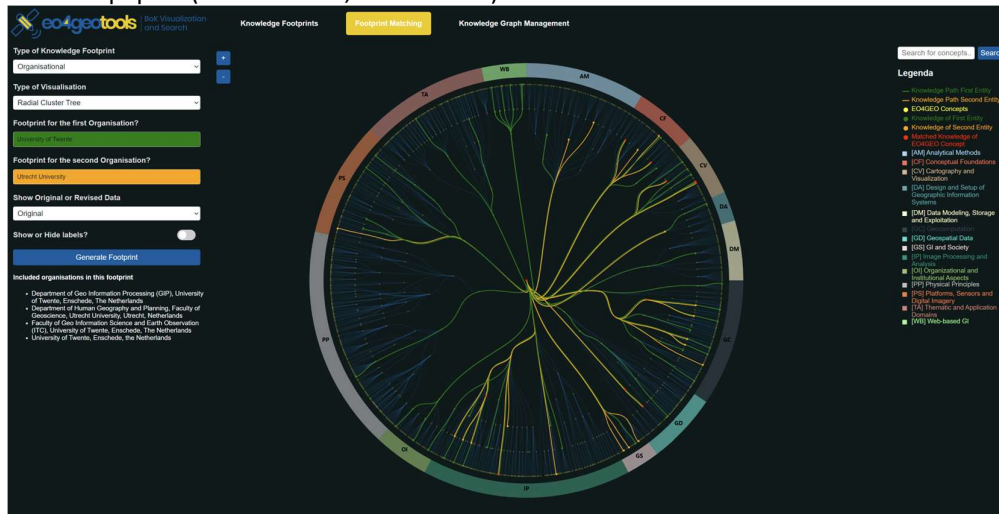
eo4geotools BoK Visualization and Search

Knowledge Footprints
Footprint Matching
Knowledge Graph Management

Type of Knowledge Footprint
Organisational

Type of Visualisation
Radial Cluster Tree

Footprint for the first Organisation?
University of Twente

Footprint for the second Organisation?
Utrecht University

Show Original or Revised Data
Original

Show or Hide labels?

Generate Footprint

Included organisations in this footprint

- Department of Geo Information Processing (GIP), University of Twente, Enschede, The Netherlands
- Department of Human Geography and Planning, Faculty of Geoscience, Utrecht University, Utrecht, Netherlands
- Faculty of Geo Information Science and Earth Observation (ITC), University of Twente, Enschede, The Netherlands
- University of Twente, Enschede, the Netherlands

+
-

WB
AM
CF
CV
DA
DM
GC
GD
GS
IP
OI
PP
PS
TA

Search for concepts...
Search

Legenda
Knowledge Path First Entity
Knowledge Path Second Entity
EO4GEO Concepts
Knowledge of First Entity
Knowledge of Second Entity
Matched Knowledge of EO4GEO Concept
[AM] Analytical Methods
[CF] Conceptual Foundations
[CV] Cartography and Visualization
[DA] Design and Setup of Geographic Information Systems
[DM] Data Modeling, Storage and Exploitation
[GC] Geocomputation
[GD] Geospatial Data
[GS] GI and Society
[IP] Image Processing and Analysis
[OI] Organizational and Institutional Aspects
[PP] Physical Principles
[PS] Platforms, Sensors and Digital Imagery
[TA] Thematic and Application Domains
[WB] Web-based GI